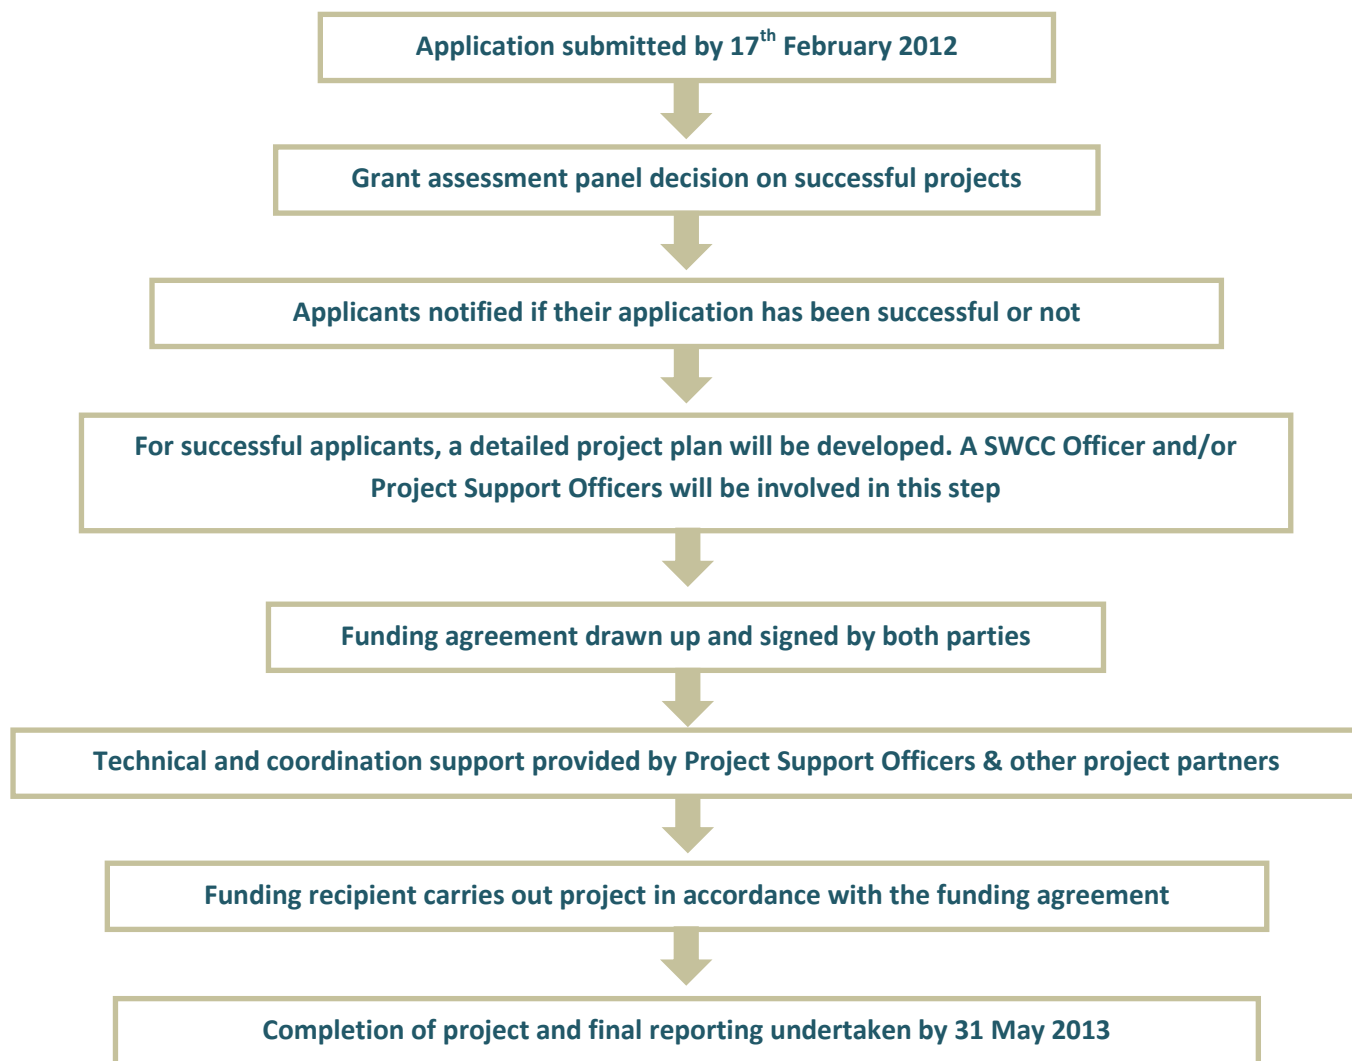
Application submitted by 17$^{th}$ February 2012

Grant assessment panel decision on successful projects

Applicants notified if their application has been successful or not

For successful applicants, a detailed project plan will be developed. A SWCC Officer and/or Project Support Officers will be involved in this step

Funding agreement drawn up and signed by both parties

Technical and coordination support provided by Project Support Officers & other project partners

Funding recipient carries out project in accordance with the funding agreement

Completion of project and final reporting undertaken by 31 May 2013